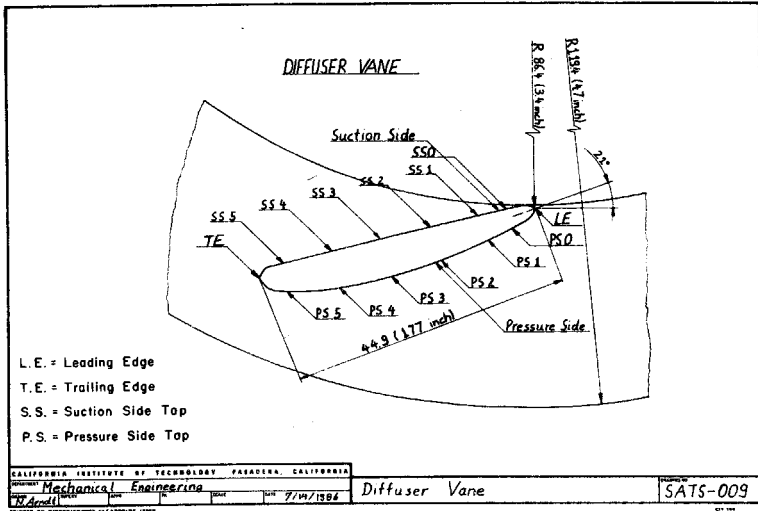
DIFFUSER VANE

R 86.4 (3.4 inch)

R 119.4 (4.7 inch)

Suction Side

SS0

SS 1

SS 2

SS 3

SS 4

SS 5

TE

LE

22°

PS 0

PS 1

PS 2

PS 3

PS 4

PS 5

Pressure Side

44.9 (1.77 inch)

L. E. = Leading Edge

T. E. = Trailing Edge

S. S. = Suction Side Tap

P. S. = Pressure Side Tap

CALIFORNIA INSTITUTE OF TECHNOLOGY PASADENA, CALIFORNIA

Mechanical Engineering

N.Arndt

7/14/1986

Diffuser Vane

SATS-009